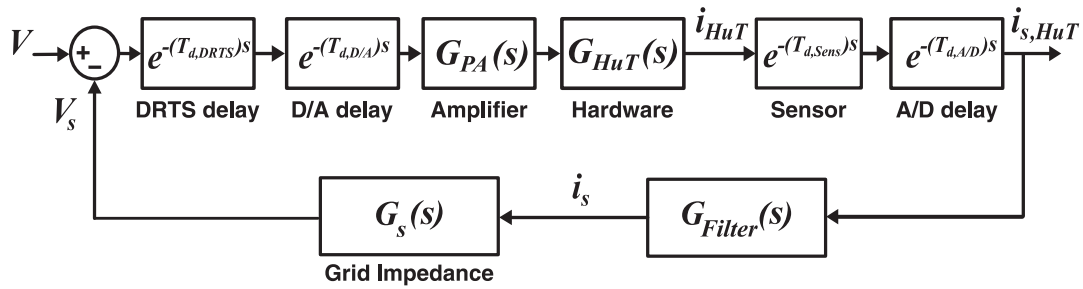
$V$

+

−

$V_s$

$e^{-(T_{d,DRTS})s}$

DRTS delay

$e^{-(T_{d,D/A})s}$

D/A delay

$G_{PA}(s)$

Amplifier

$G_{HuT}(s)$

Hardware

$i_{HuT}$

$e^{-(T_{d,Sens})s}$

Sensor

$e^{-(T_{d,A/D})s}$

A/D delay

$i_{s,HuT}$

$G_s(s)$

Grid Impedance

$i_s$

$G_{Filter}(s)$